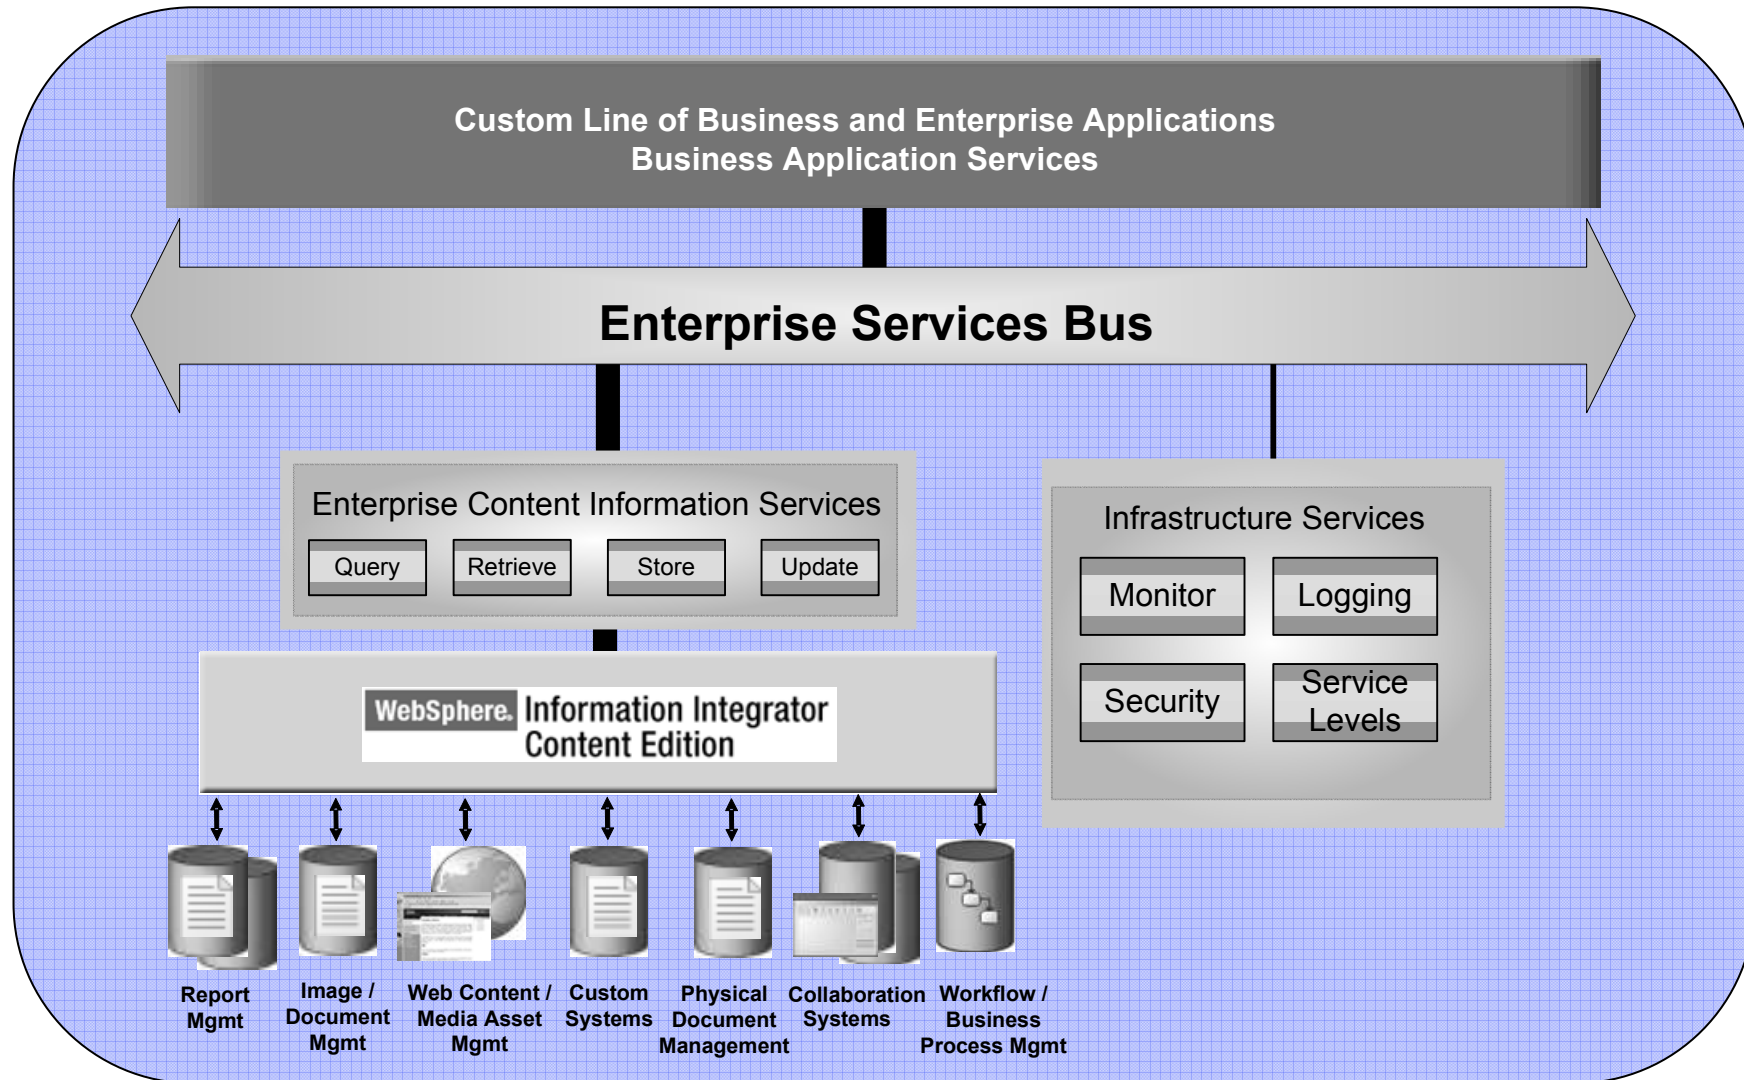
Custom Line of Business and Enterprise Applications
Business Application Services

Enterprise Services Bus

Enterprise Content Information Services

Query

Retrieve

Store

Update

Infrastructure Services

Monitor

Logging

Security

Service Levels

WebSphere. Information Integrator Content Edition

Report Mgmt

Image / Document Mgmt

Web Content / Media Asset Mgmt

Custom Systems

Physical Document Management

Collaboration Systems

Workflow / Business Process Mgmt